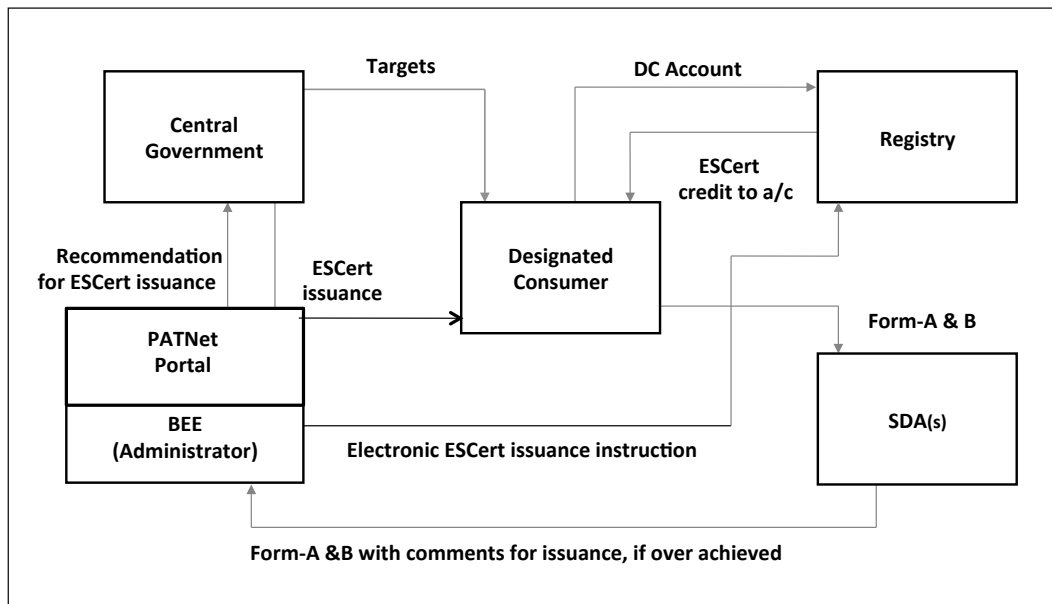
Targets

DC Account

Central Government

Registry

ESCert credit to a/c

Designated Consumer

Recommendation for ESCert issuance

ESCert issuance

Form-A & B

PATNet Portal

BEE (Administrator)

SDA(s)

Electronic ESCert issuance instruction

Form-A &B with comments for issuance, if over achieved